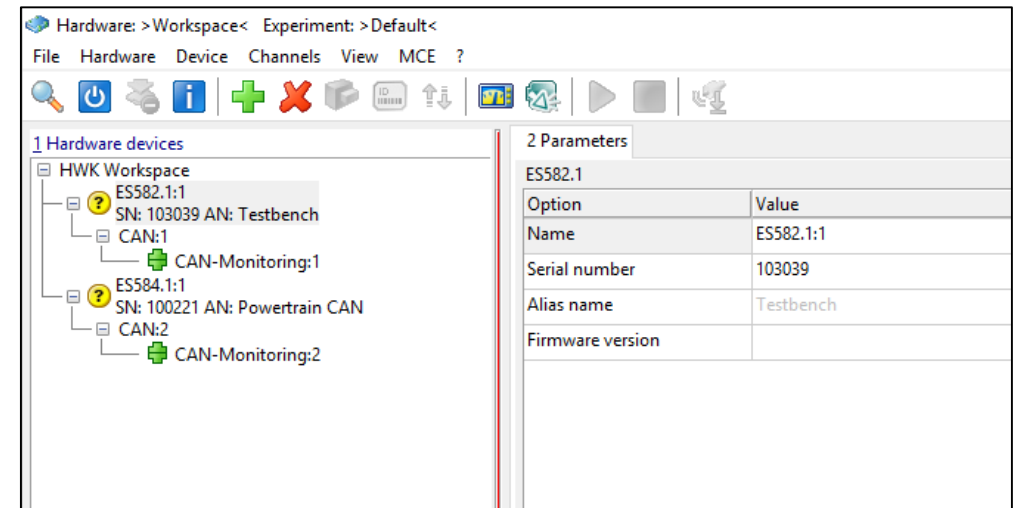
Hardware: >Workspace< Experiment: >Default<

File Hardware Device Channels View MCE ?

1 Hardware devices

HWK Workspace
ES582.1:1
SN: 103039 AN: Testbench
CAN:1
CAN-Monitoring:1
ES584.1:1
SN: 100221 AN: Powertrain CAN
CAN:2
CAN-Monitoring:2

2 Parameters

ES582.1

| Option | Value |
|---|---|
| Name | ES582.1:1 |
| Serial number | 103039 |
| Alias name | Testbench |
| Firmware version | |